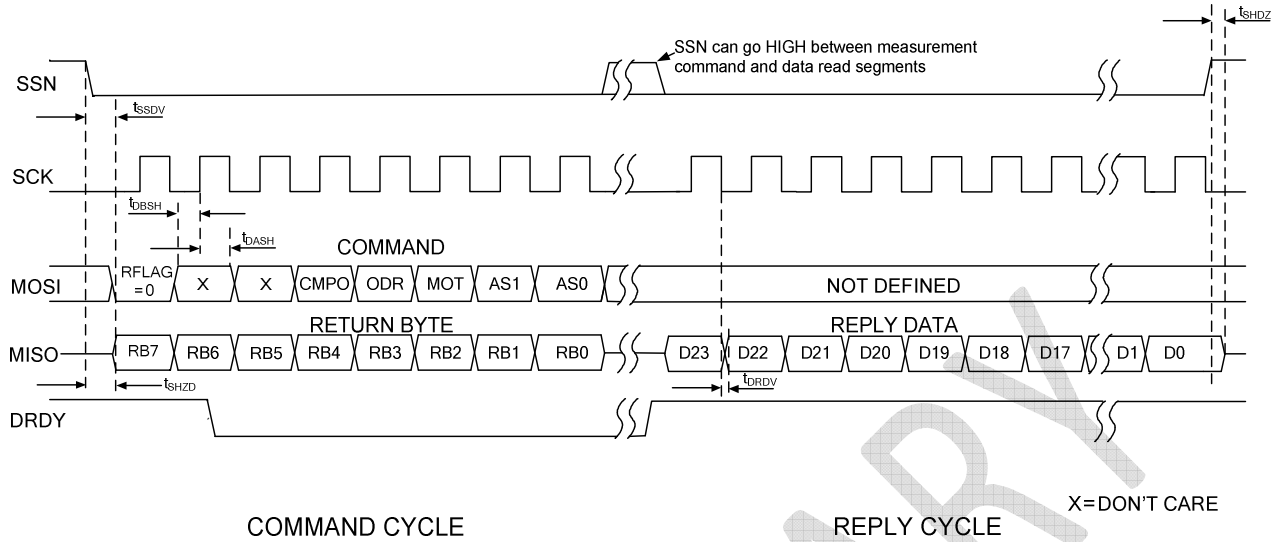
$t_{SHDZ}$

SSN can go HIGH between measurement command and data read segments

SSN

$t_{SSDV}$

SCK

$t_{DBSH}$

$t_{DASH}$

COMMAND

MOSI

RFLAG =0

X

X

CMPO

ODR

MOT

AS1

AS0

NOT DEFINED

RETURN BYTE

REPLY DATA

MISO

RB7

RB6

RB5

RB4

RB3

RB2

RB1

RB0

D23

D22

D21

D20

D19

D18

D17

D1

D0

$t_{SHZD}$

$t_{DRDV}$

DRDY

X=DON'T CARE

COMMAND CYCLE

REPLY CYCLE